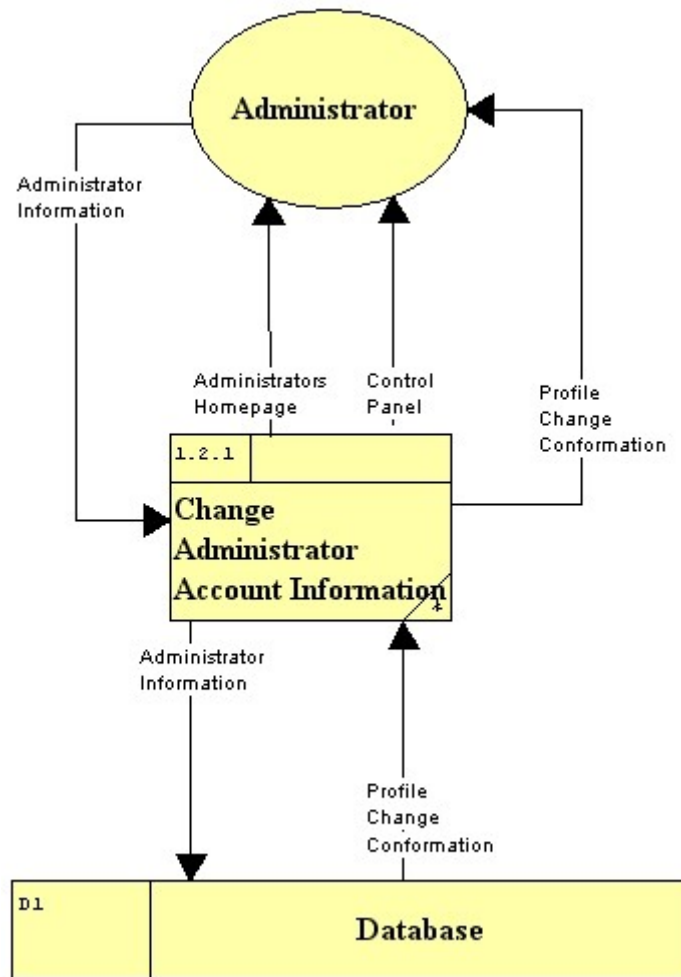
Administrator

Administrator Information

Administrators Homepage

Control Panel

Profile Change Conformation

1.2.1

Change Administrator Account Information

*

Administrator Information

Profile Change Conformation

D1

Database